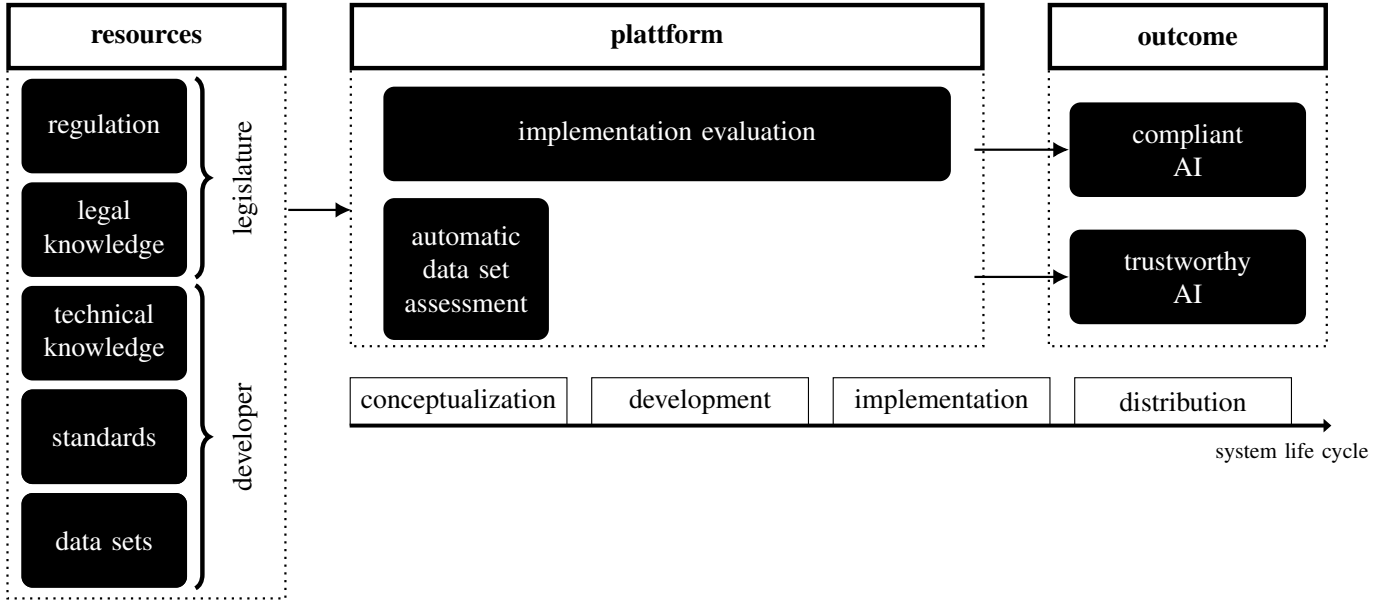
resources

regulation

legal knowledge

legislature

technical knowledge

standards

data sets

developer

plattform

implementation evaluation

automatic data set assessment

outcome

compliant AI

trustworthy AI

conceptualization

development

implementation

distribution

system life cycle